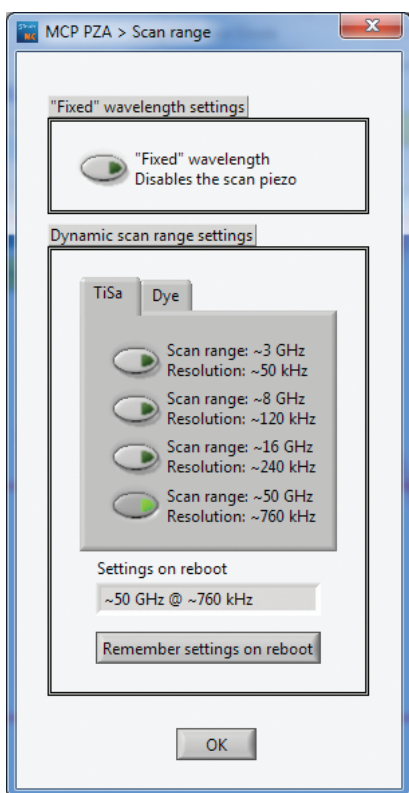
MCP PZA > Scan range

"Fixed" wavelength settings

"Fixed" wavelength
Disables the scan piezo

Dynamic scan range settings

TiSa
Dye

Scan range: ~3 GHz
Resolution: ~50 kHz

Scan range: ~8 GHz
Resolution: ~120 kHz

Scan range: ~16 GHz
Resolution: ~240 kHz

Scan range: ~50 GHz
Resolution: ~760 kHz

Settings on reboot

~50 GHz @ ~760 kHz

Remember settings on reboot

OK